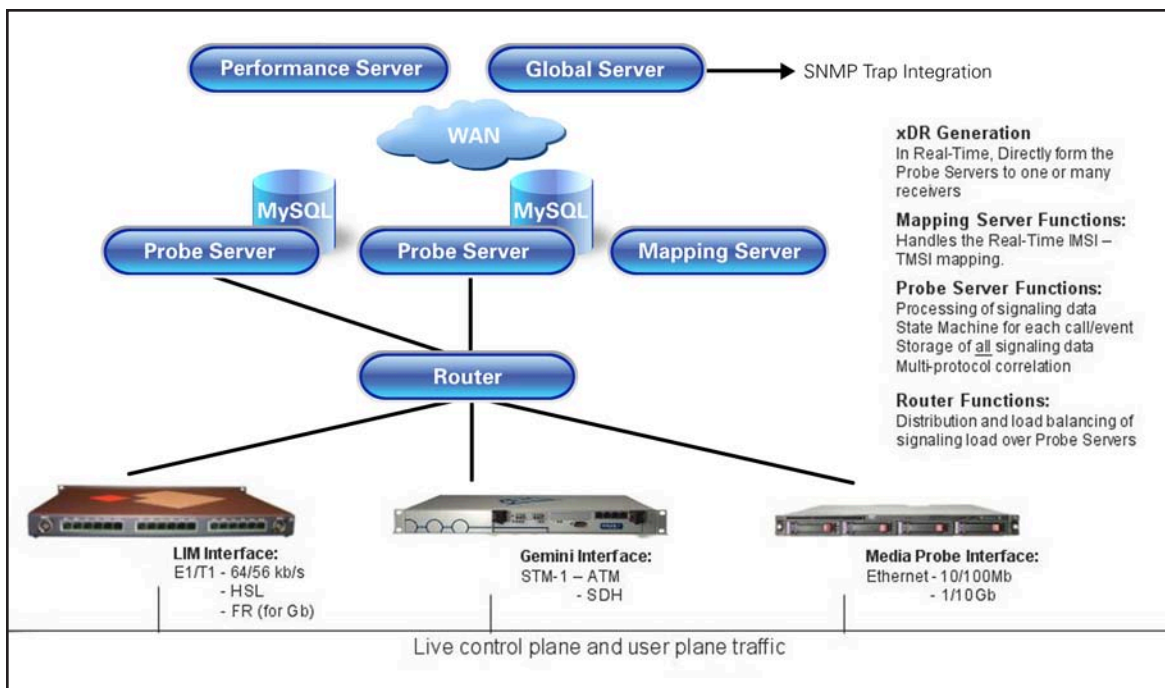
Performance Server

Global Server

SNMP Trap Integration

WAN

MySQL

MySQL

Probe Server

Probe Server

Mapping Server

Router

xDR Generation
In Real-Time, Directly form the Probe Servers to one or many receivers

Mapping Server Functions:
Handles the Real-Time IMSI – TMSI mapping.

Probe Server Functions:
Processing of signaling data
State Machine for each call/event
Storage of all signaling data
Multi-protocol correlation

Router Functions:
Distribution and load balancing of signaling load over Probe Servers

LIM Interface:
E1/T1 - 64/56 kb/s
- HSL
- FR (for Gb)

Gemini Interface:
STM-1 – ATM
- SDH

Media Probe Interface:
Ethernet - 10/100Mb
- 1/10Gb

Live control plane and user plane traffic